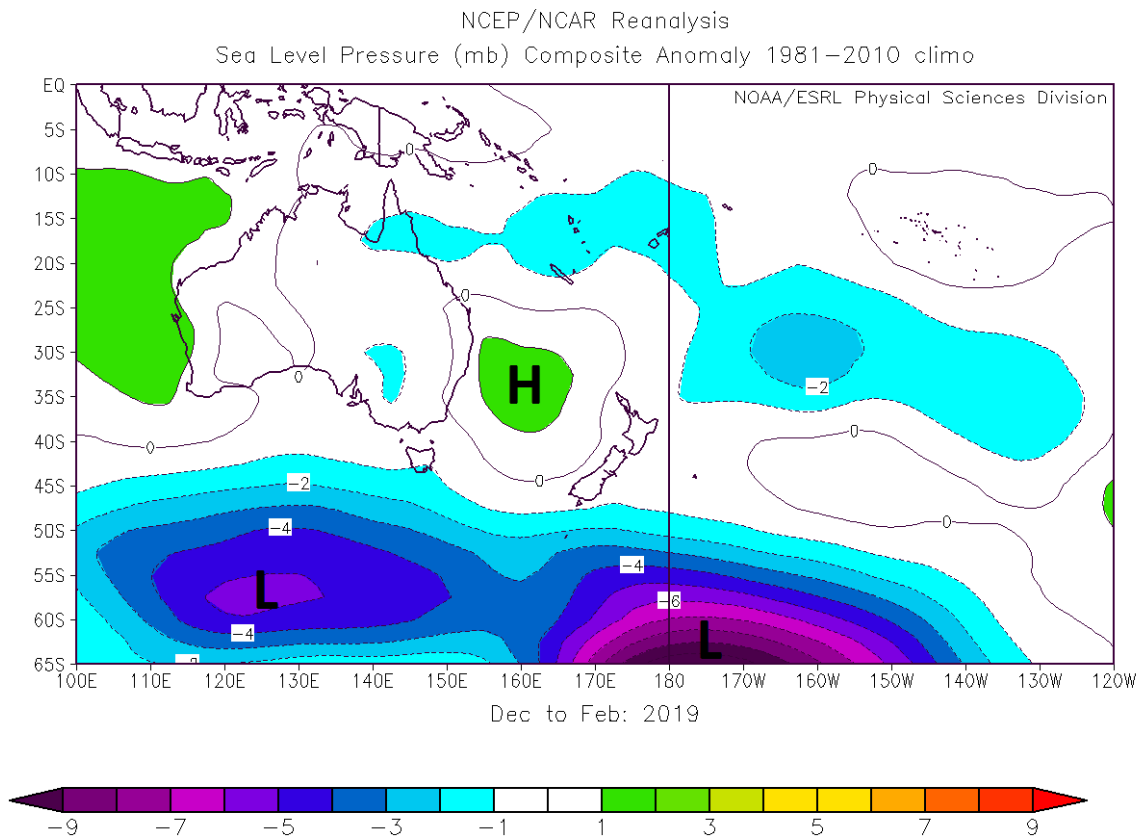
NCEP/NCAR Reanalysis
Sea Level Pressure (mb) Composite Anomaly 1981–2010 climo

NOAA/ESRL Physical Sciences Division

EQ
5S
10S
15S
20S
25S
30S
35S
40S
45S
50S
55S
60S
65S

0
0
0
0
0
0
0
0
H
-2
-2
-4
-4
L
-4
-6
L
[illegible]

100E 110E 120E 130E 140E 150E 160E 170E 180 170W 160W 150W 140W 130W 120W

Dec to Feb: 2019

-9 -7 -5 -3 -1 1 3 5 7 9